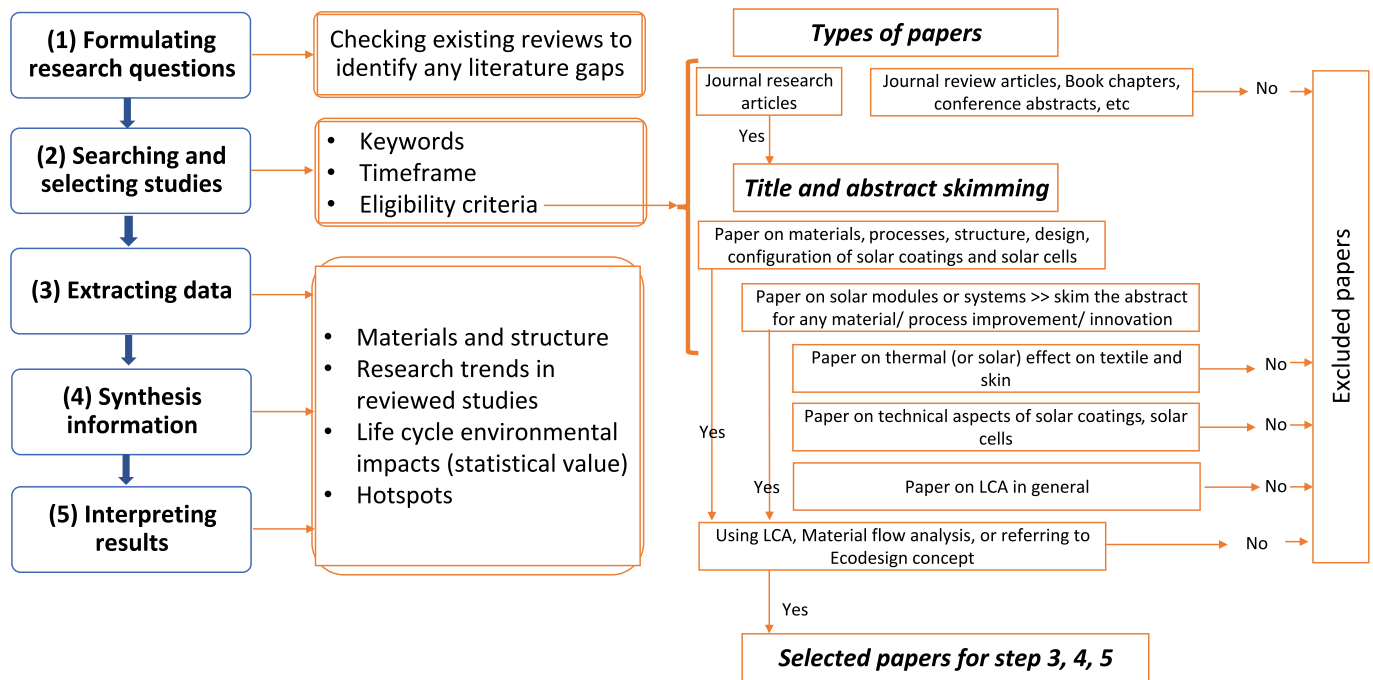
(1) Formulating research questions

Checking existing reviews to identify any literature gaps

(2) Searching and selecting studies

• Keywords
• Timeframe
• Eligibility criteria

(3) Extracting data

(4) Synthesis information

(5) Interpreting results

• Materials and structure
• Research trends in reviewed studies
• Life cycle environmental impacts (statistical value)
• Hotspots

Types of papers

Journal research articles

Journal review articles, Book chapters, conference abstracts, etc

No

Yes

Title and abstract skimming

Paper on materials, processes, structure, design, configuration of solar coatings and solar cells

Paper on solar modules or systems >> skim the abstract for any material/ process improvement/ innovation

Paper on thermal (or solar) effect on textile and skin

No

Paper on technical aspects of solar coatings, solar cells

No

Yes

Yes

Paper on LCA in general

No

Using LCA, Material flow analysis, or referring to Ecodesign concept

No

Excluded papers

Yes

Selected papers for step 3, 4, 5